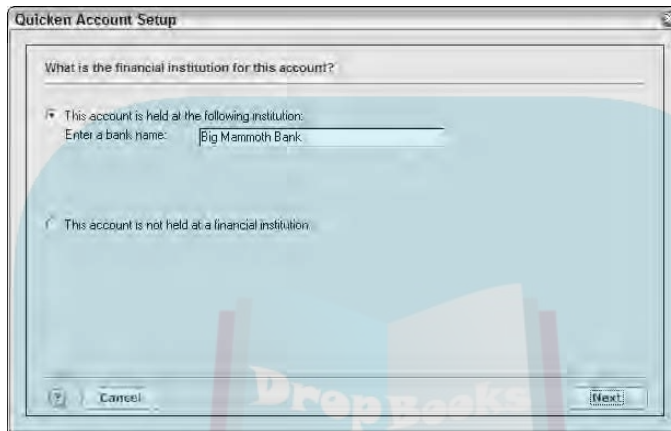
Quicken Account Setup

What is the financial institution for this account?

This account is held at the following institution:
Enter a bank name: Big Mammoth Bank

This account is not held at a financial institution

?
Cancel
DropBooks
Next